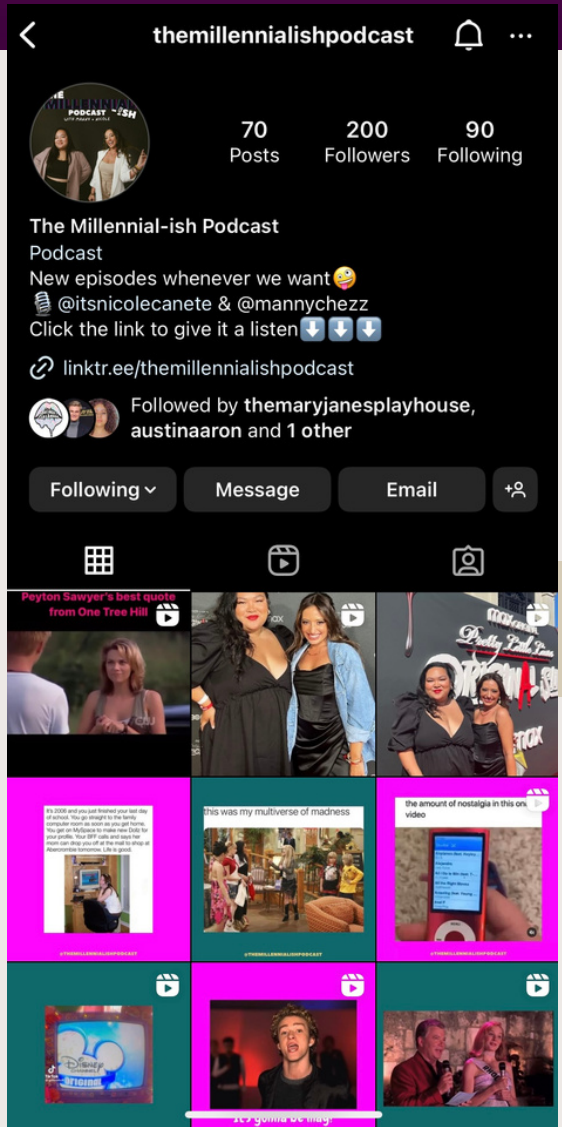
themillennialishpodcast

THE MILLENNIAL PODCAST -ISH

70 Posts
200 Followers
90 Following

The Millennial-ish Podcast
Podcast
New episodes whenever we want🤪
🎙️ @itsnicolecanete & @mannychezz
Click the link to give it a listen⬇️⬇️⬇️

linktr.ee/themillennialishpodcast

Followed by themaryjanesplayhouse, austinaaron and 1 other

Following
Message
Email

Peyton Sawyer's best quote from One Tree Hill

It's 2006 and you just finished your last day of school. You go straight to the family computer room as soon as you get home. You get on MySpace to make new Dollz for your profile. Your BFF calls and says her mom can drop you off at the mall to shop at Abercrombie tomorrow. Life is good.

@THEMILLENNIALISHPODCAST

this was my multiverse of madness

@THEMILLENNIALISHPODCAST

the amount of nostalgia in this one video

DISNEY CHANNEL original

it's gonna be may!